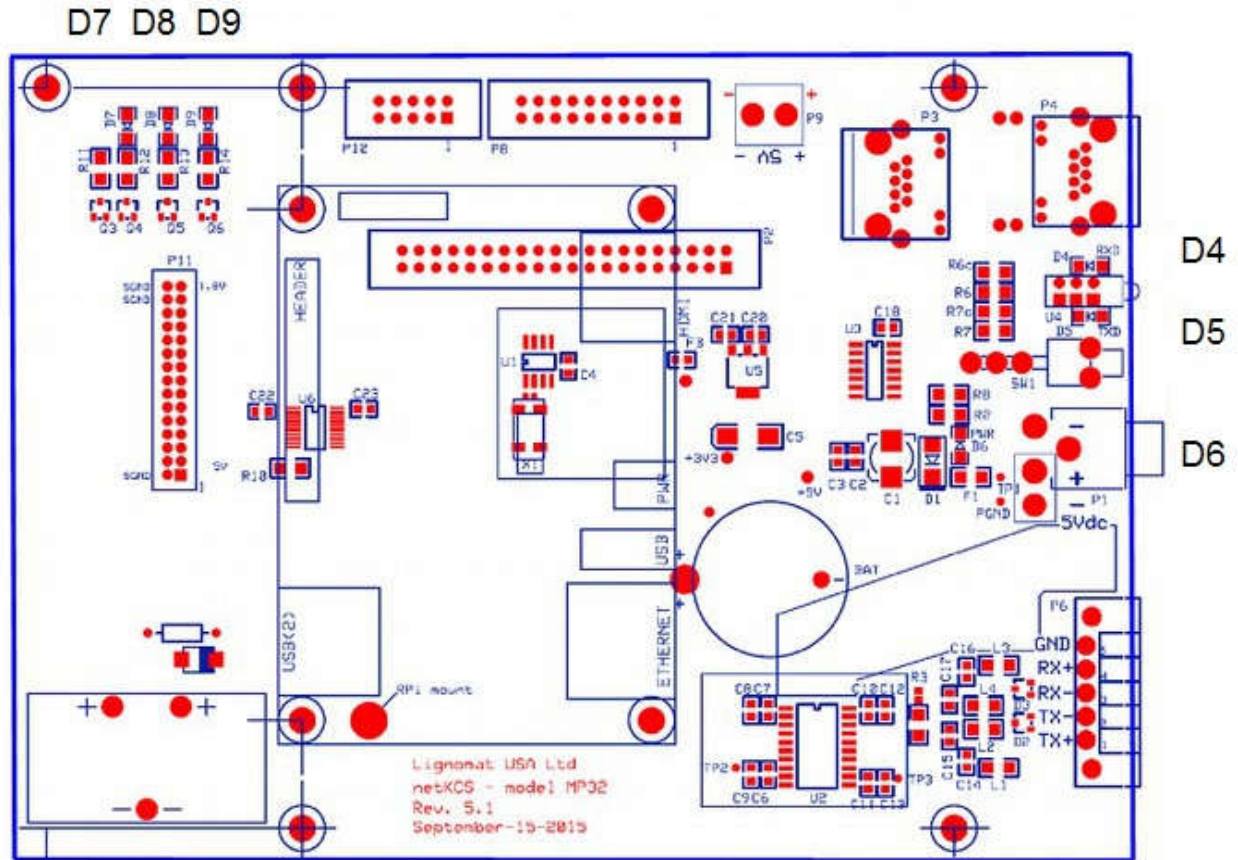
D7 D8 D9

P12 P8 P9 - 5V + P3 P4

R11 R12 R13 R14 D7 D8 D9 Q3 Q4 Q5 Q6

P2

D4

P11 SGND SGND 1.8V 5V SGND

HEADER U6 C22 C23 R18

HDMI C21 C20 U1 C4 F3 U5 X1

U3 C18 R6c R6 R7c R7 D4 RXD U4 D5 TXD SW1

D5

R8 R9 PWR D6 C5 +3V3 C3 C2 C1 D1 F1 TP1 +5V PGND P1

D6

PWR USB BAT 5Vdc

USB(2) ETHERNET RPi mount

P6 GND RX+ RX- TX- TX+

C8C7 C16 L3 C17 C10C12 R3 L4 D3 D2 L2 C15 C14 L1 TP2 C9C6 U2 C11 C13 TP3

Lignomat USA Ltd
netKCS - model MP32
Rev. 5.1
September-15-2015